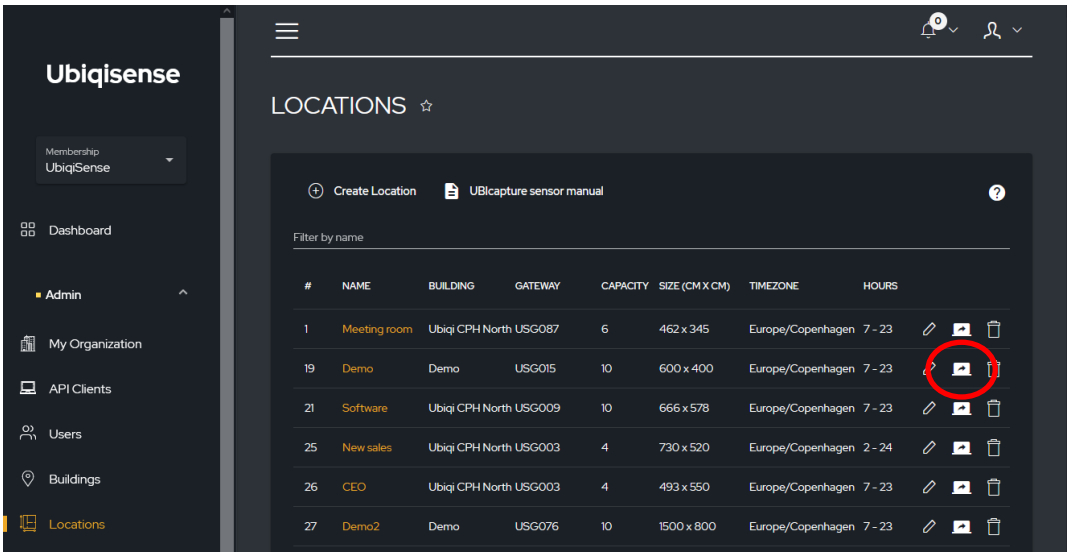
Ubiqisense

Membership
UbiqiSense

Dashboard

Admin

My Organization

API Clients

Users

Buildings

Locations

0

LOCATIONS ☆

Create Location

UBIcapture sensor manual

?

Filter by name

| # | NAME | BUILDING | GATEWAY | CAPACITY | SIZE (CM X CM) | TIMEZONE | HOURS |
|---|---|---|---|---|---|---|---|
| 1 | Meeting room | Ubiqi CPH North | USG087 | 6 | 462 x 345 | Europe/Copenhagen | 7 - 23 |
| 19 | Demo | Demo | USG015 | 10 | 600 x 400 | Europe/Copenhagen | 7 - 23 |
| 21 | Software | Ubiqi CPH North | USG009 | 10 | 666 x 578 | Europe/Copenhagen | 7 - 23 |
| 25 | New sales | Ubiqi CPH North | USG003 | 4 | 730 x 520 | Europe/Copenhagen | 2 - 24 |
| 26 | CEO | Ubiqi CPH North | USG003 | 4 | 493 x 550 | Europe/Copenhagen | 7 - 23 |
| 27 | Demo2 | Demo | USG076 | 10 | 1500 x 800 | Europe/Copenhagen | 7 - 23 |